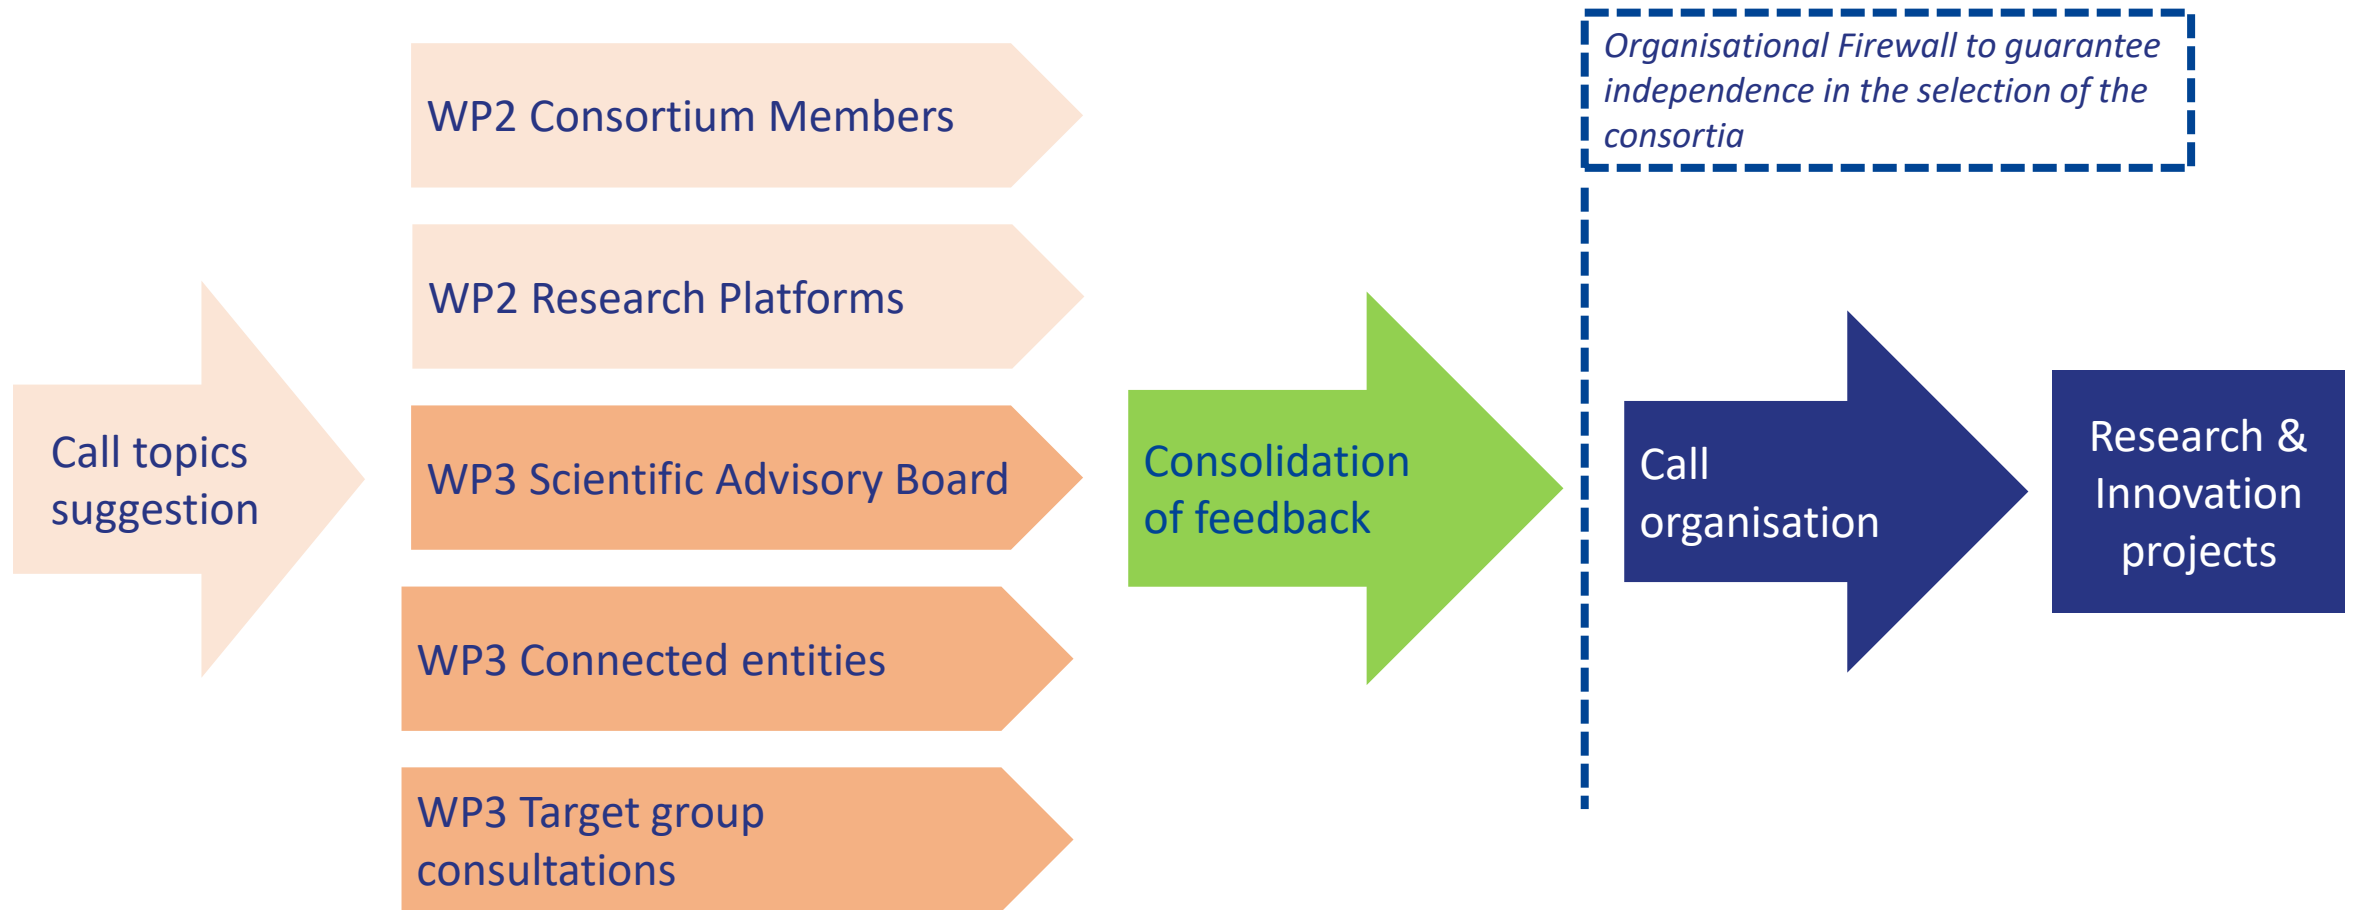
Call topics suggestion

WP2 Consortium Members

WP2 Research Platforms

WP3 Scientific Advisory Board

WP3 Connected entities

WP3 Target group consultations

Consolidation of feedback

Organisational Firewall to guarantee independence in the selection of the consortia

Call organisation

Research & Innovation projects